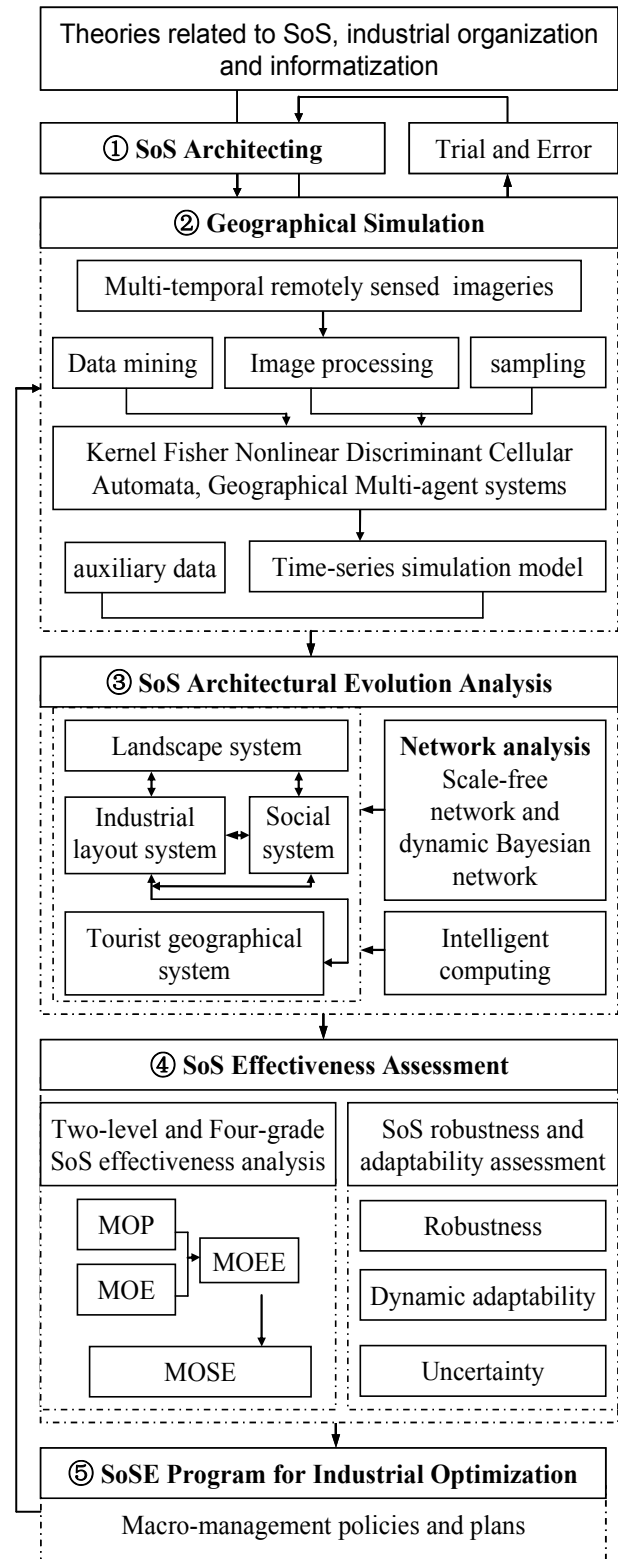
Theories related to SoS, industrial organization and informatization

① SoS Architecting

Trial and Error

② Geographical Simulation

Multi-temporal remotely sensed imageries

Data mining

Image processing

sampling

Kernel Fisher Nonlinear Discriminant Cellular Automata, Geographical Multi-agent systems

auxiliary data

Time-series simulation model

③ SoS Architectural Evolution Analysis

Landscape system

Industrial layout system

Social system

Network analysis Scale-free network and dynamic Bayesian network

Tourist geographical system

Intelligent computing

④ SoS Effectiveness Assessment

Two-level and Four-grade SoS effectiveness analysis

MOP

MOE

MOEE

MOSE

SoS robustness and adaptability assessment

Robustness

Dynamic adaptability

Uncertainty

⑤ SoSE Program for Industrial Optimization

Macro-management policies and plans